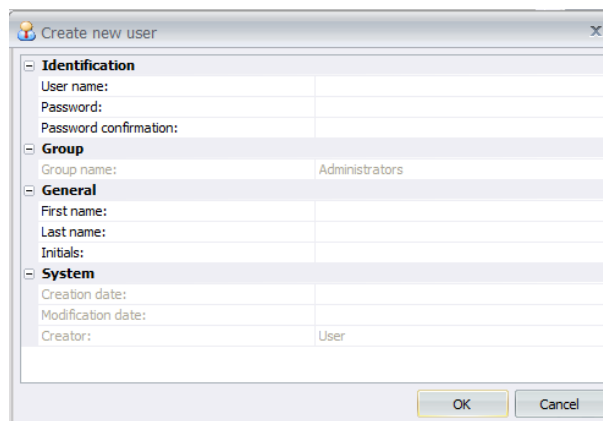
Create new user
x

| | |
|---|---|
| **Identification** | |
| User name: | |
| Password: | |
| Password confirmation: | |
| **Group** | |
| Group name: | Administrators |
| **General** | |
| First name: | |
| Last name: | |
| Initials: | |
| **System** | |
| Creation date: | |
| Modification date: | |
| Creator: | User |

OK
Cancel